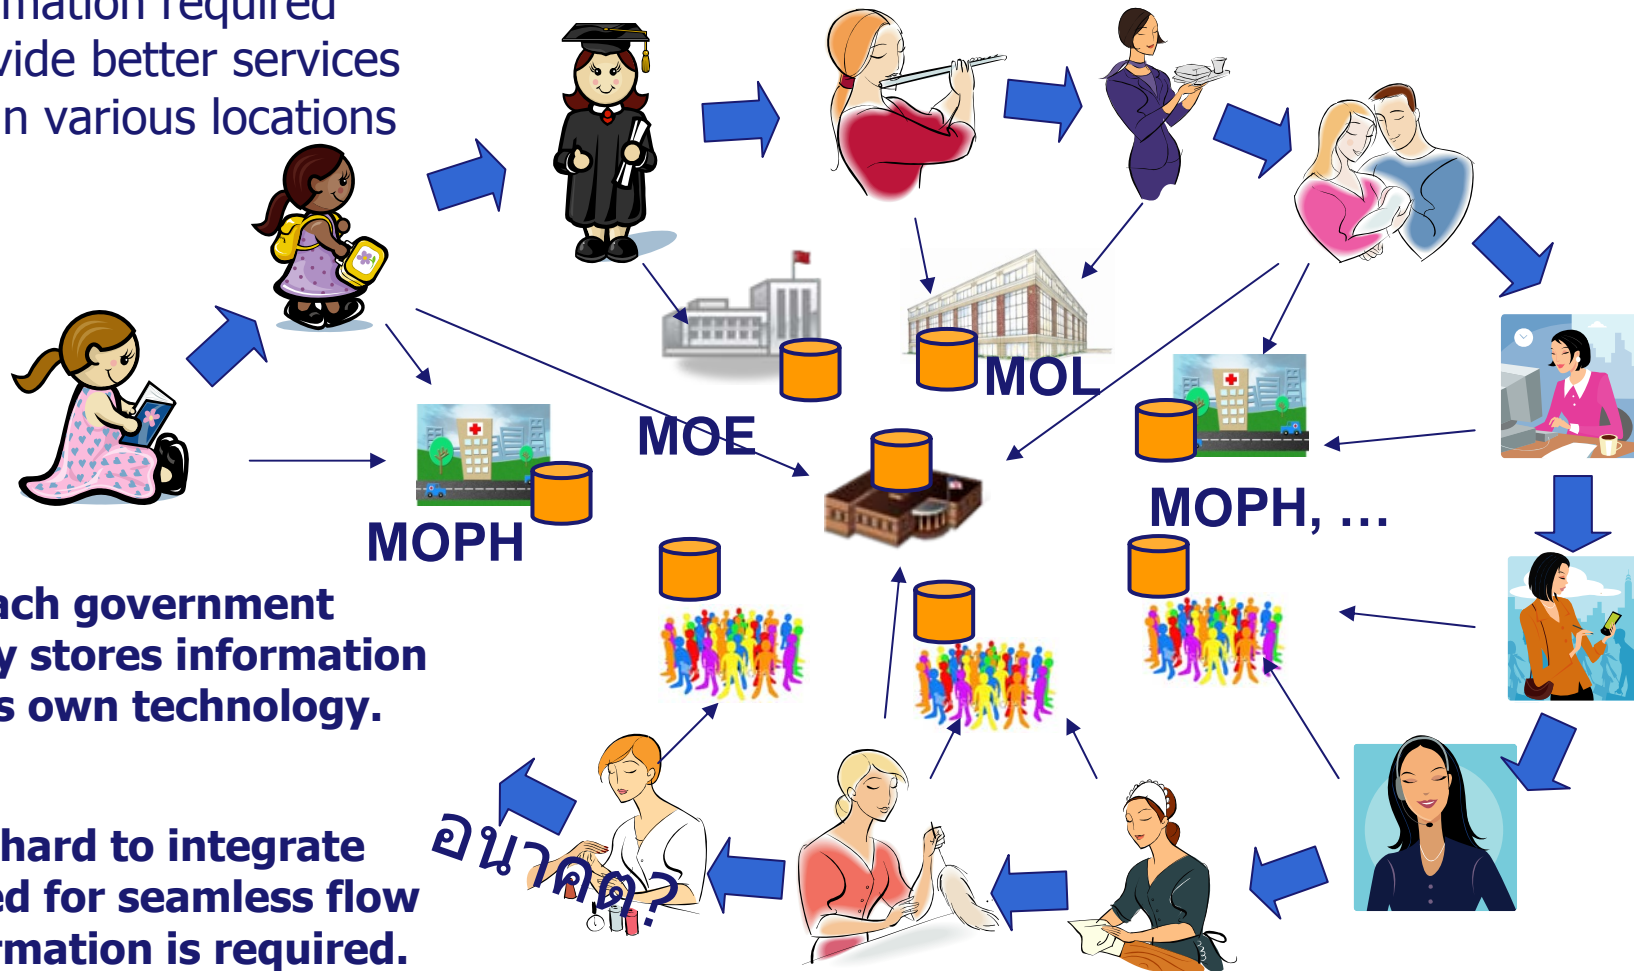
mation required
vide better services
n various locations

MOE

MOL

MOPH

MOPH, ...

ach government
y stores information
s own technology.

hard to integrate
ed for seamless flow
rmation is required.

อนาคต?